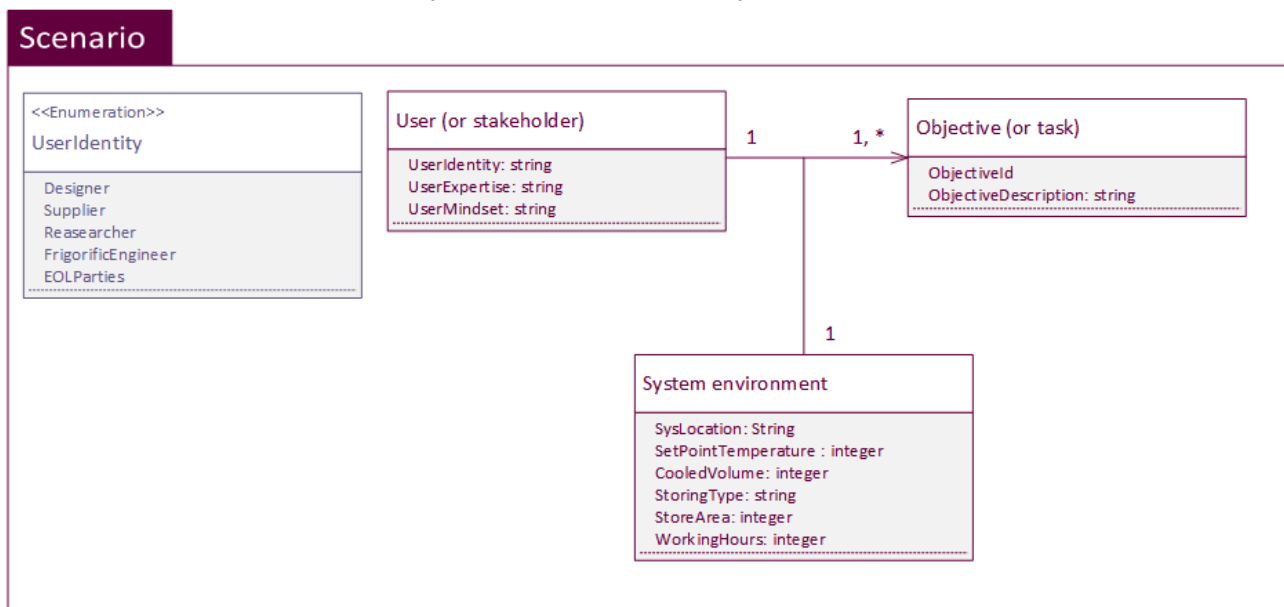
Scenario

<<Enumeration>>
UserIdentity

Designer
Supplier
Reasearcher
FrigorificEngineer
EOLParties

User (or stakeholder)

UserIdentity: string
UserExpertise: string
UserMindset: string

1

1, *

Objective (or task)

ObjectiveId
ObjectiveDescription: string

1

System environment

SysLocation: String
SetPointTemperature : integer
CooledVolume: integer
StoringType: string
StoreArea: integer
WorkingHours: integer